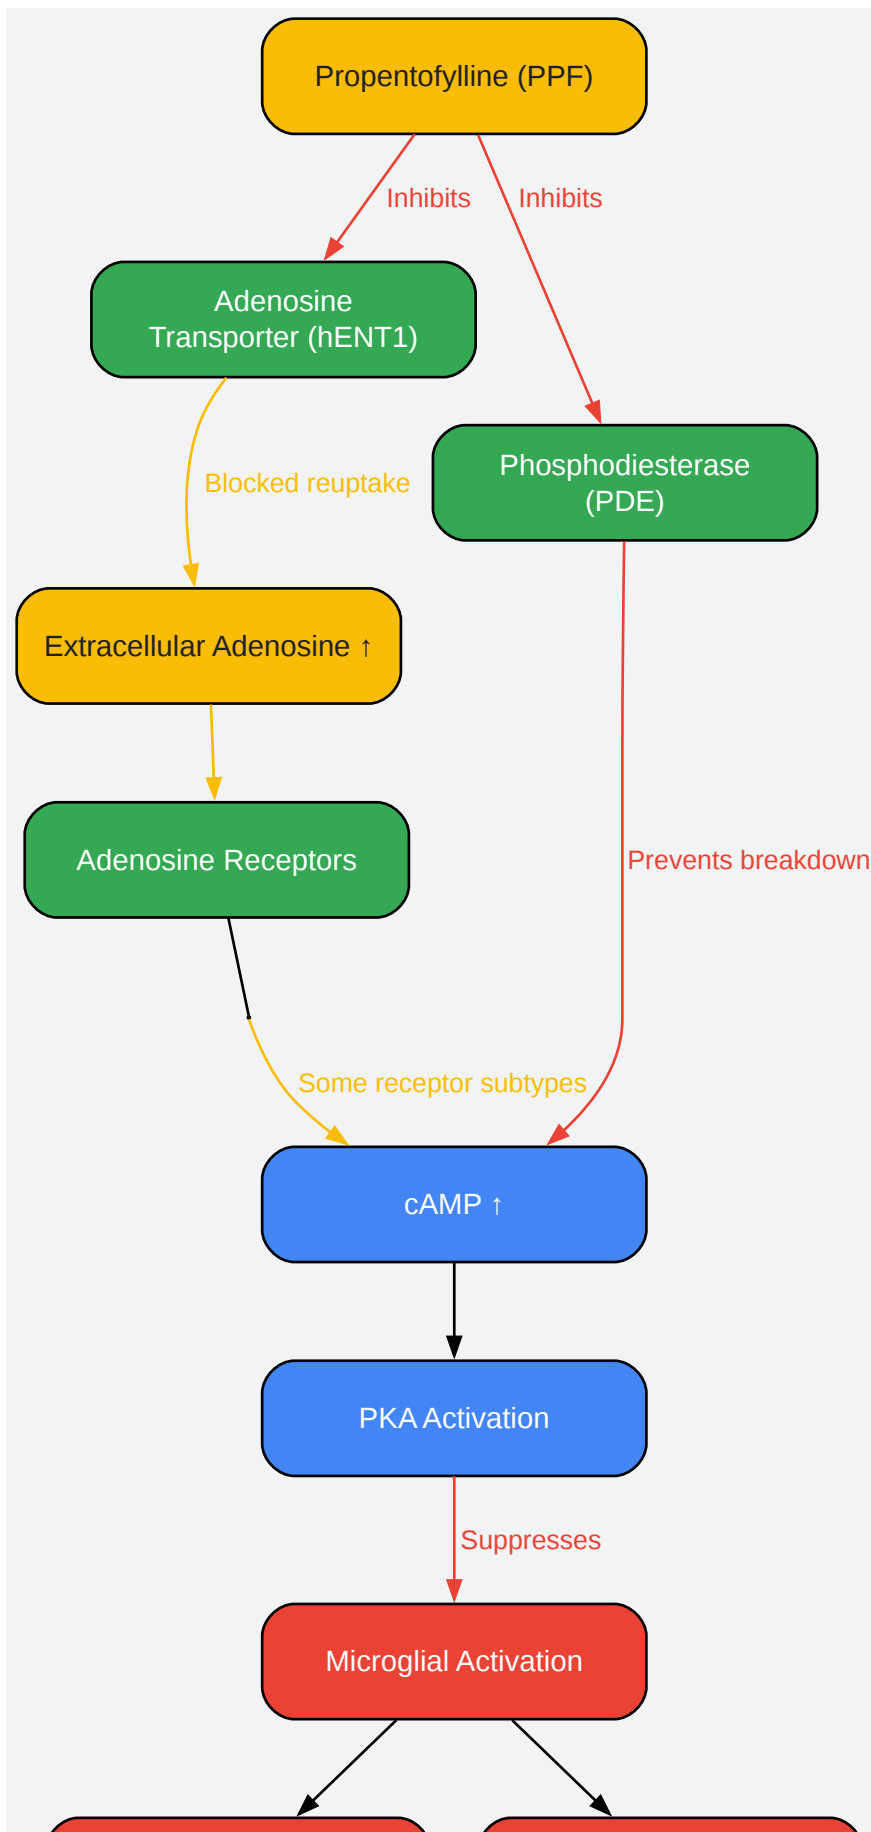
Propentofylline (PPF)

Inhibits

Inhibits

Adenosine Transporter (hENT1)

Phosphodiesterase (PDE)

Blocked reuptake

Extracellular Adenosine ↑

Adenosine Receptors

Prevents breakdown

Some receptor subtypes

cAMP ↑

PKA Activation

Suppresses

Microglial Activation